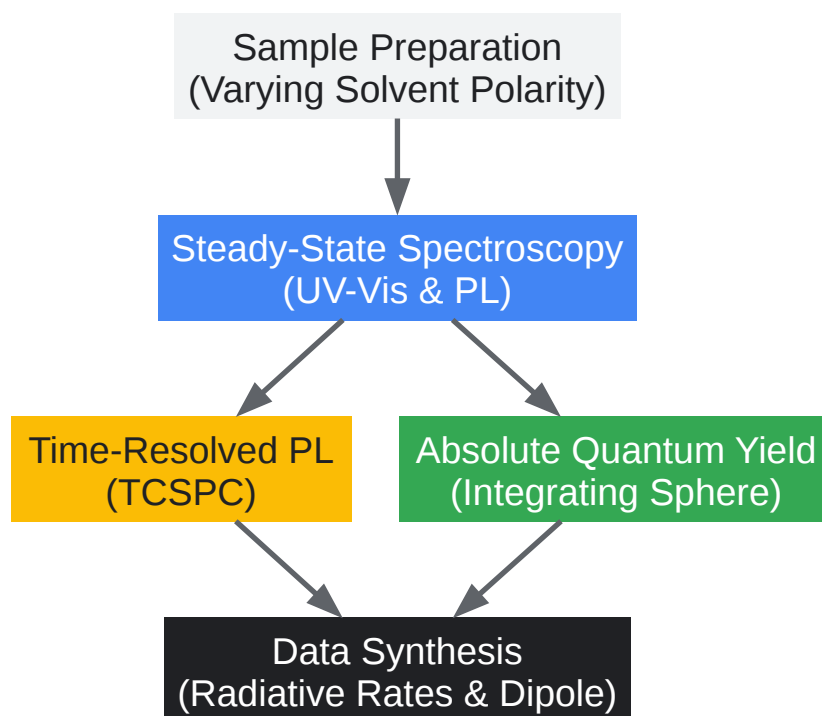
Sample Preparation
(Varying Solvent Polarity)

Steady-State Spectroscopy
(UV-Vis & PL)

Time-Resolved PL
(TCSPC)

Absolute Quantum Yield
(Integrating Sphere)

Data Synthesis
(Radiative Rates & Dipole)